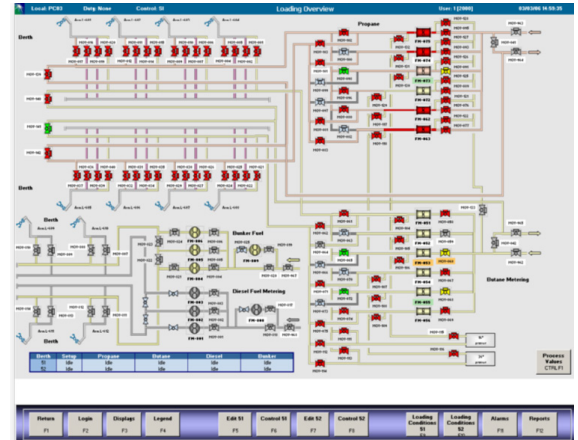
Local: PC03 Dsp. None Control: S1 Loading Overview User: 1 [2000] 03/08/06 14:55:35

Berth

Propane

Berth

Bunker Fuel

Diesel Fuel Metering

Butane Metering

Berth

| Berth | Setup | Propane | Butane | Diesel | Bunker |
|---|---|---|---|---|---|
| S1 | Idle | Idle | Idle | Idle | Idle |
| S2 | Idle | Idle | Idle | Idle | Idle |

Process Values CTRL F1

Return F1 | Login F2 | Displays F3 | Legend F4 | Edit S1 F5 | Control S1 F6 | Edit S2 F7 | Control S2 F8 | Loading Conditions S1 F9 | Loading Conditions S2 F10 | Alarms F11 | Reports F12